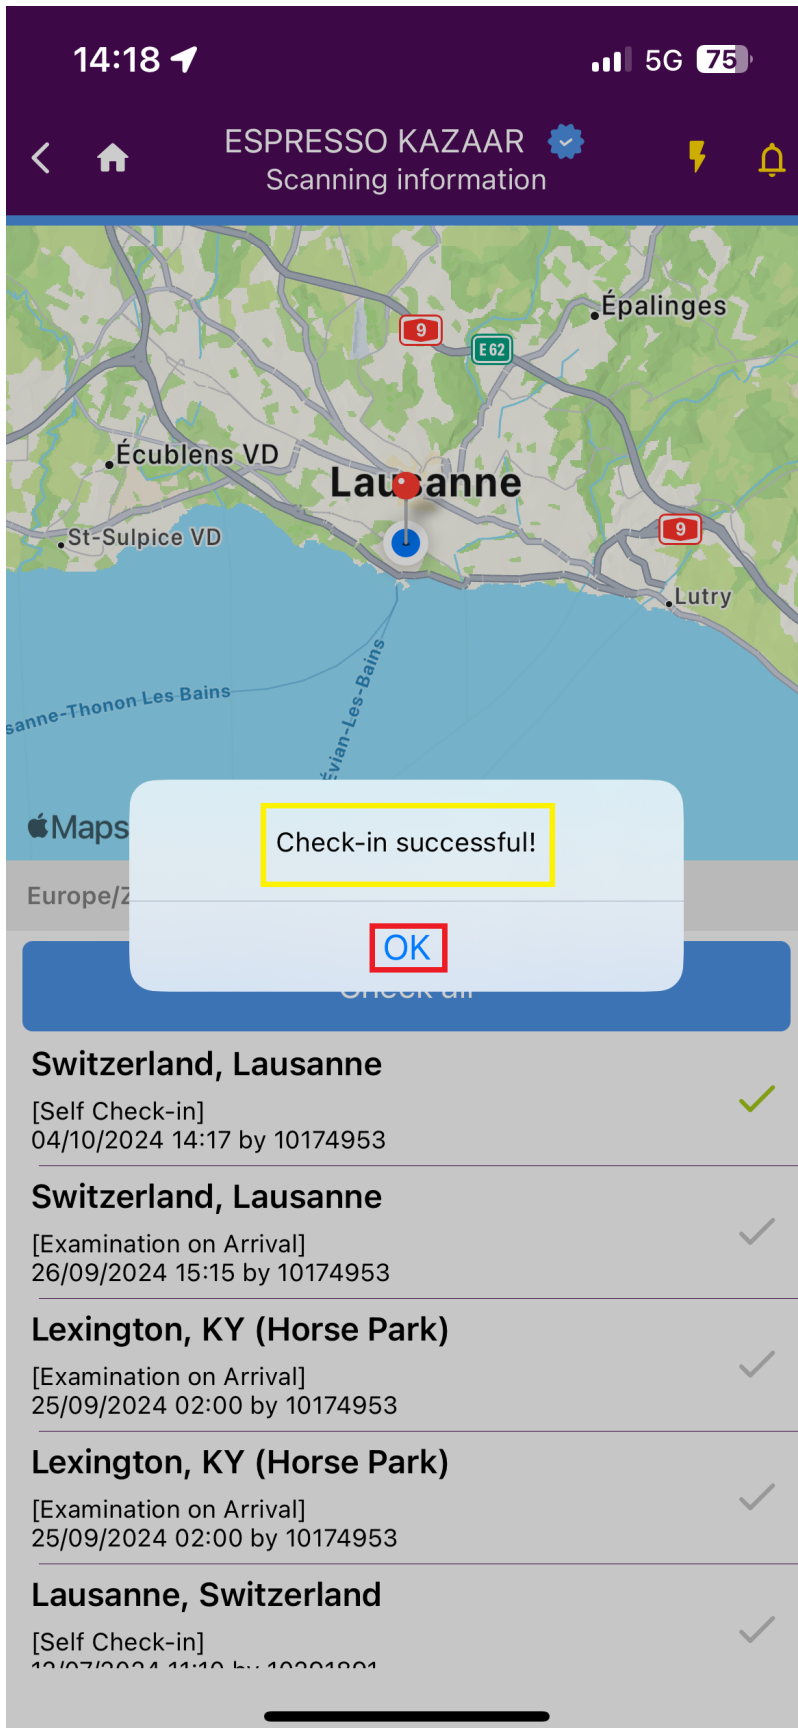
14:18

5G 75

ESPRESSO KAZAAR
Scanning information

Épalinges
9
E 62
Écublens VD
Lausanne
St-Sulpice VD
9
Lutry
sanne-Thonon Les Bains
Évian-Les-Bains
Maps

Europe/Z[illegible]

Check-in successful!

OK

Check-in

Switzerland, Lausanne
[Self Check-in]
04/10/2024 14:17 by 10174953

Switzerland, Lausanne
[Examination on Arrival]
26/09/2024 15:15 by 10174953

Lexington, KY (Horse Park)
[Examination on Arrival]
25/09/2024 02:00 by 10174953

Lexington, KY (Horse Park)
[Examination on Arrival]
25/09/2024 02:00 by 10174953

Lausanne, Switzerland
[Self Check-in]
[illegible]